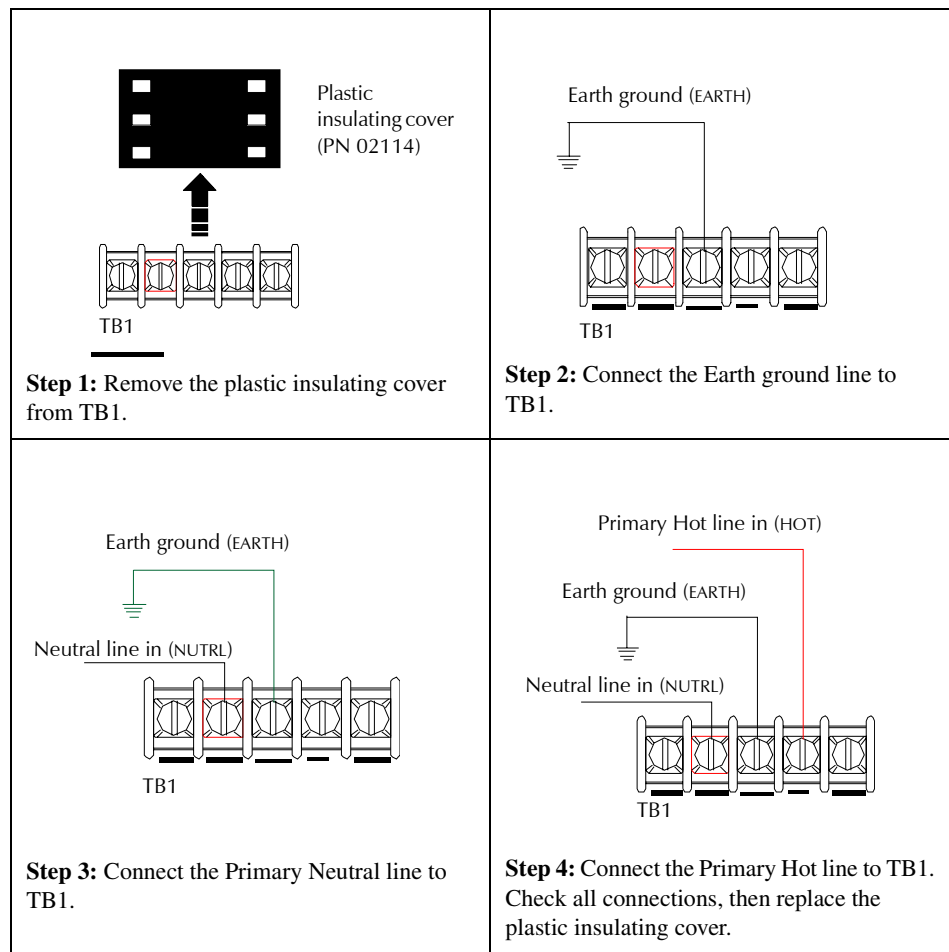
| | |
|---|---|
| Plastic insulating cover (PN 02114)<br>TB1<br>**Step 1:** Remove the plastic insulating cover from TB1. | Earth ground (EARTH)<br>TB1<br>**Step 2:** Connect the Earth ground line to TB1. |
| Earth ground (EARTH)<br>Neutral line in (NUTRL)<br>TB1<br>**Step 3:** Connect the Primary Neutral line to TB1. | Primary Hot line in (HOT)<br>Earth ground (EARTH)<br>Neutral line in (NUTRL)<br>TB1<br>**Step 4:** Connect the Primary Hot line to TB1. Check all connections, then replace the plastic insulating cover. |